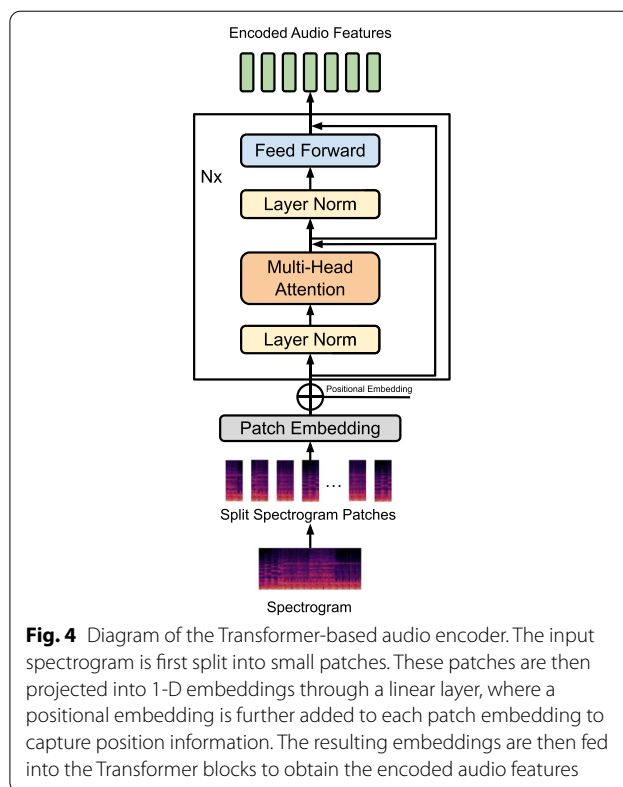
Encoded Audio Features

Feed Forward

Nx

Layer Norm

Multi-Head Attention

Layer Norm

Positional Embedding

Patch Embedding

...

Split Spectrogram Patches

Spectrogram

**Fig. 4** Diagram of the Transformer-based audio encoder. The input spectrogram is first split into small patches. These patches are then projected into 1-D embeddings through a linear layer, where a positional embedding is further added to each patch embedding to capture position information. The resulting embeddings are then fed into the Transformer blocks to obtain the encoded audio features